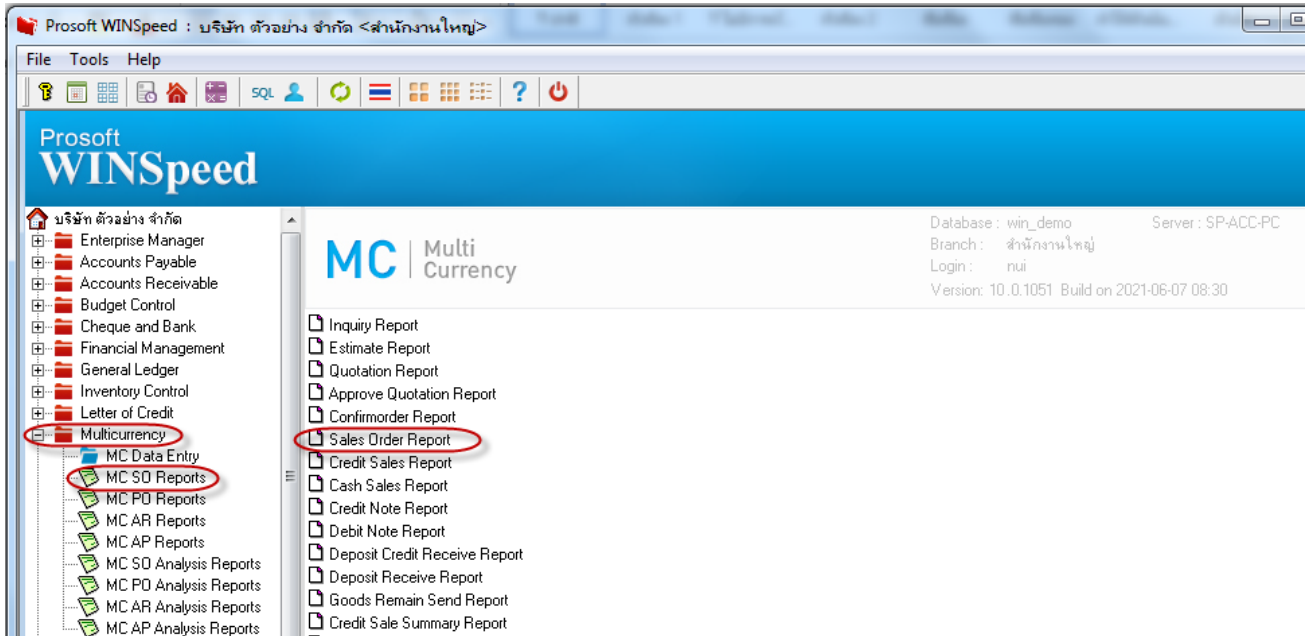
Prosoft WINSpeed : บริษัท ตัวอย่าง จำกัด <สำนักงานใหญ่>

File Tools Help

SQL

Prosoft
WINSpeed

บริษัท ตัวอย่าง จำกัด
Enterprise Manager
Accounts Payable
Accounts Receivable
Budget Control
Cheque and Bank
Financial Management
General Ledger
Inventory Control
Letter of Credit
Multicurrency
MC Data Entry
MC SO Reports
MC PO Reports
MC AR Reports
MC AP Reports
MC SO Analysis Reports
MC PO Analysis Reports
MC AR Analysis Reports
MC AP Analysis Reports

MC | Multi Currency

Database : win_demo
Server : SP-ACC-PC
Branch : สำนักงานใหญ่
Login : nui
Version: 10.0.1051 Build on 2021-06-07 08:30

Inquiry Report
Estimate Report
Quotation Report
Approve Quotation Report
Confirmorder Report
Sales Order Report
Credit Sales Report
Cash Sales Report
Credit Note Report
Debit Note Report
Deposit Credit Receive Report
Deposit Receive Report
Goods Remain Send Report
Credit Sale Summary Report